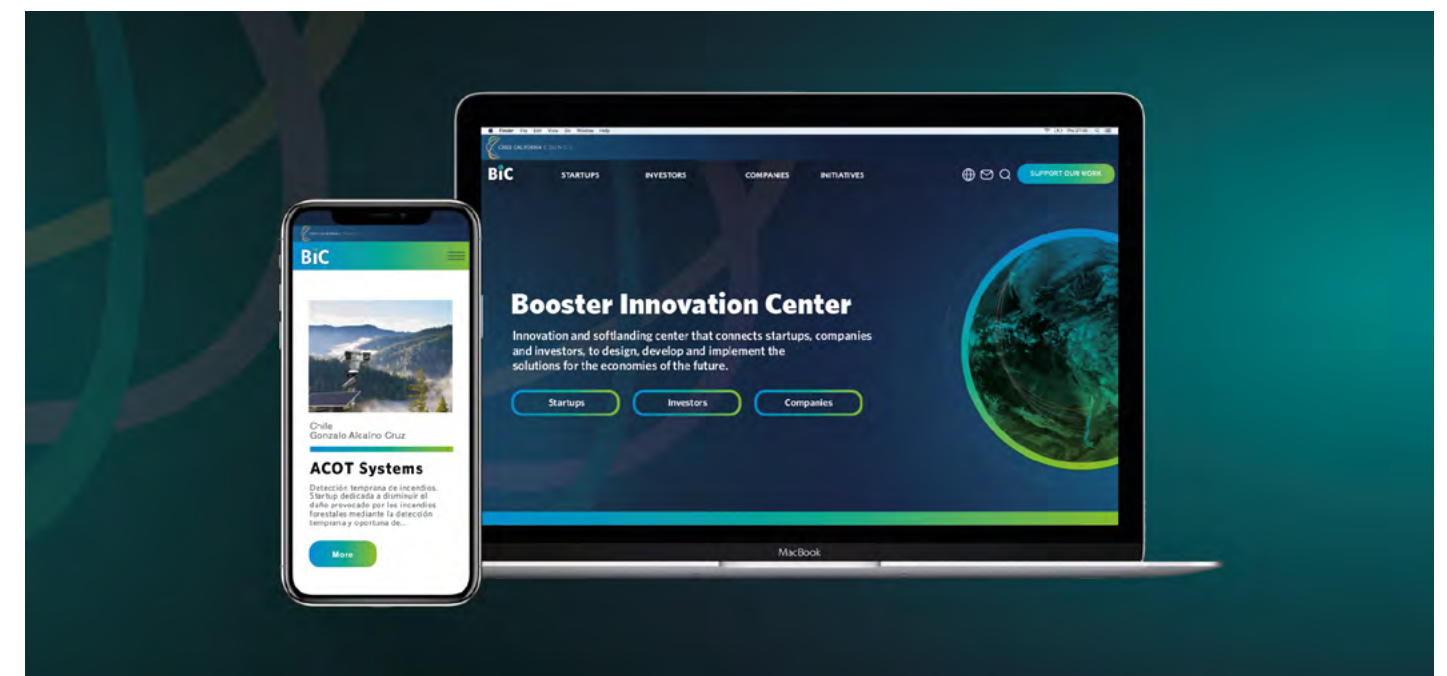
Finder File Edit View Go Window Help

CHILE CALIFORNIA COUNCIL

BiC STARTUPS INVESTORS COMPANIES INITIATIVES SUPPORT OUR WORK

Booster Innovation Center

Innovation and softlanding center that connects startups, companies and investors, to design, develop and implement the solutions for the economies of the future.

Startups Investors Companies

MacBook

BiC

Chile
Gonzalo Alcaino Cruz

ACOT Systems

Detección temprana de incendios. Startup dedicada a disminuir el daño provocado por los incendios forestales mediante la detección temprana y oportuna de...

More